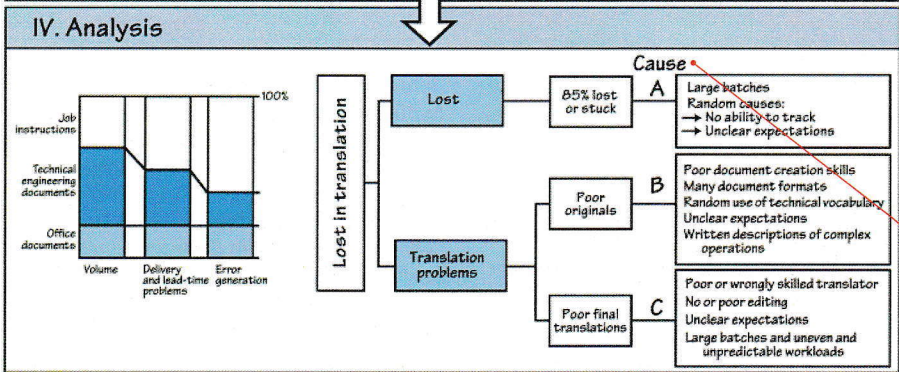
IV. Analysis

100%

Job instructions

Technical engineering documents

Office documents

Volume

Delivery and lead-time problems

Error generation

Lost in translation

Lost

85% lost or stuck

Cause

A

Large batches
Random causes:
→ No ability to track
→ Unclear expectations

Translation problems

Poor originals

B

Poor document creation skills
Many document formats
Random use of technical vocabulary
Unclear expectations
Written descriptions of complex operations

Poor final translations

C

Poor or wrongly skilled translator
No or poor editing
Unclear expectations
Large batches and uneven and unpredictable workloads